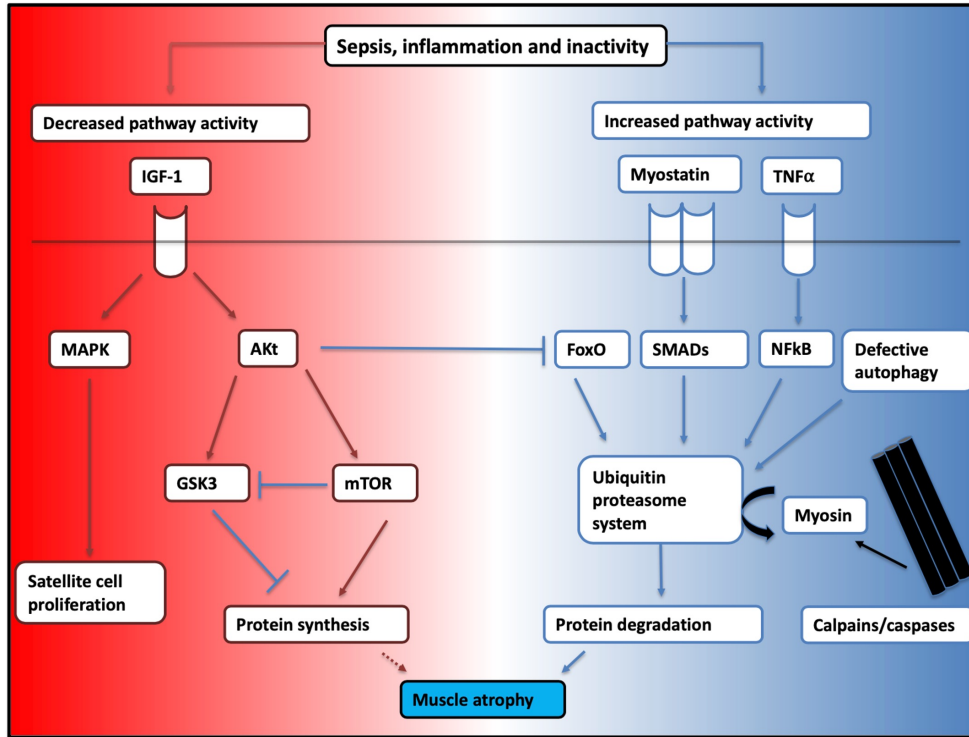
Sepsis, inflammation and inactivity

Decreased pathway activity

Increased pathway activity

IGF-1

Myostatin

TNFα

MAPK

AKt

FoxO

SMADs

NFkB

Defective autophagy

GSK3

mTOR

Ubiquitin proteasome system

Myosin

Satellite cell proliferation

Protein synthesis

Protein degradation

Calpains/caspases

Muscle atrophy